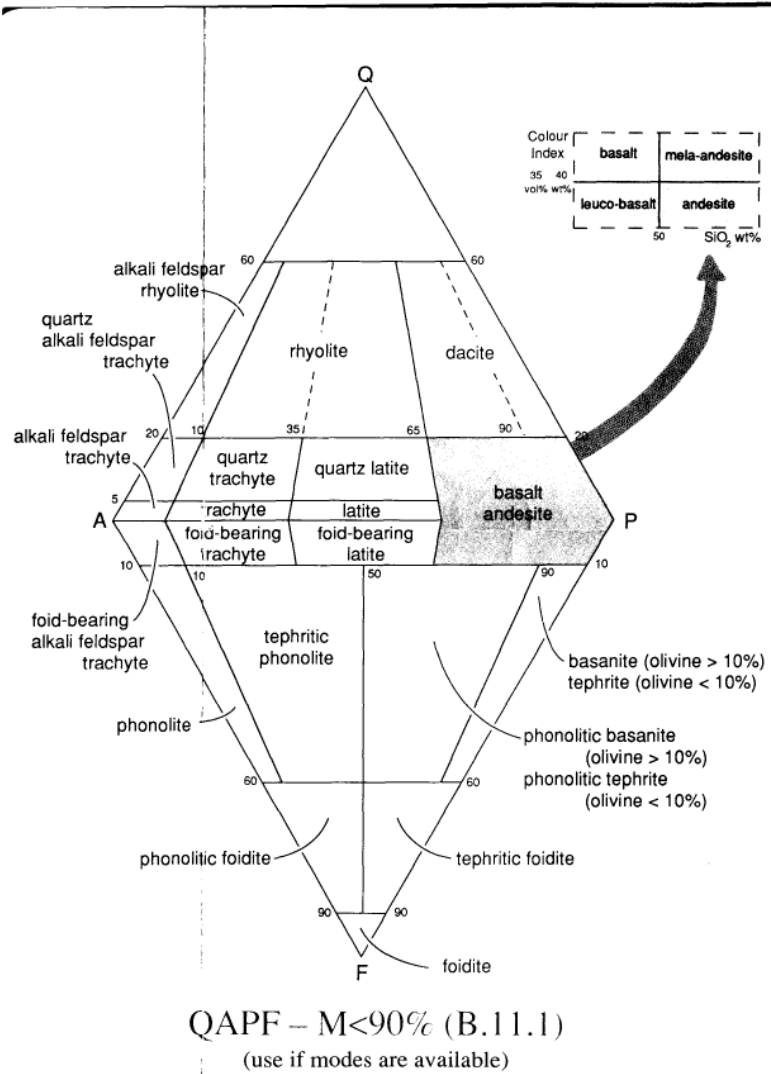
Q

Colour Index
basalt
mela-andesite
35 40
vol% wt%
leuco-basalt
andesite
50
$SiO_2$ wt%

60
60
alkali feldspar rhyolite
quartz alkali feldspar trachyte
rhyolite
dacite
alkali feldspar trachyte
20
10
35
65
90
20
quartz trachyte
quartz latite
5
A
trachyte
latite
basalt andesite
P
foid-bearing trachyte
foid-bearing latite
10
10
50
90
10
foid-bearing alkali feldspar trachyte
tephritic phonolite
basanite (olivine > 10%)
tephrite (olivine < 10%)
phonolite
phonolitic basanite (olivine > 10%)
phonolitic tephrite (olivine < 10%)
60
60
phonolitic foidite
tephritic foidite
90
90
F
foidite

QAPF – M<90% (B.11.1)
(use if modes are available)